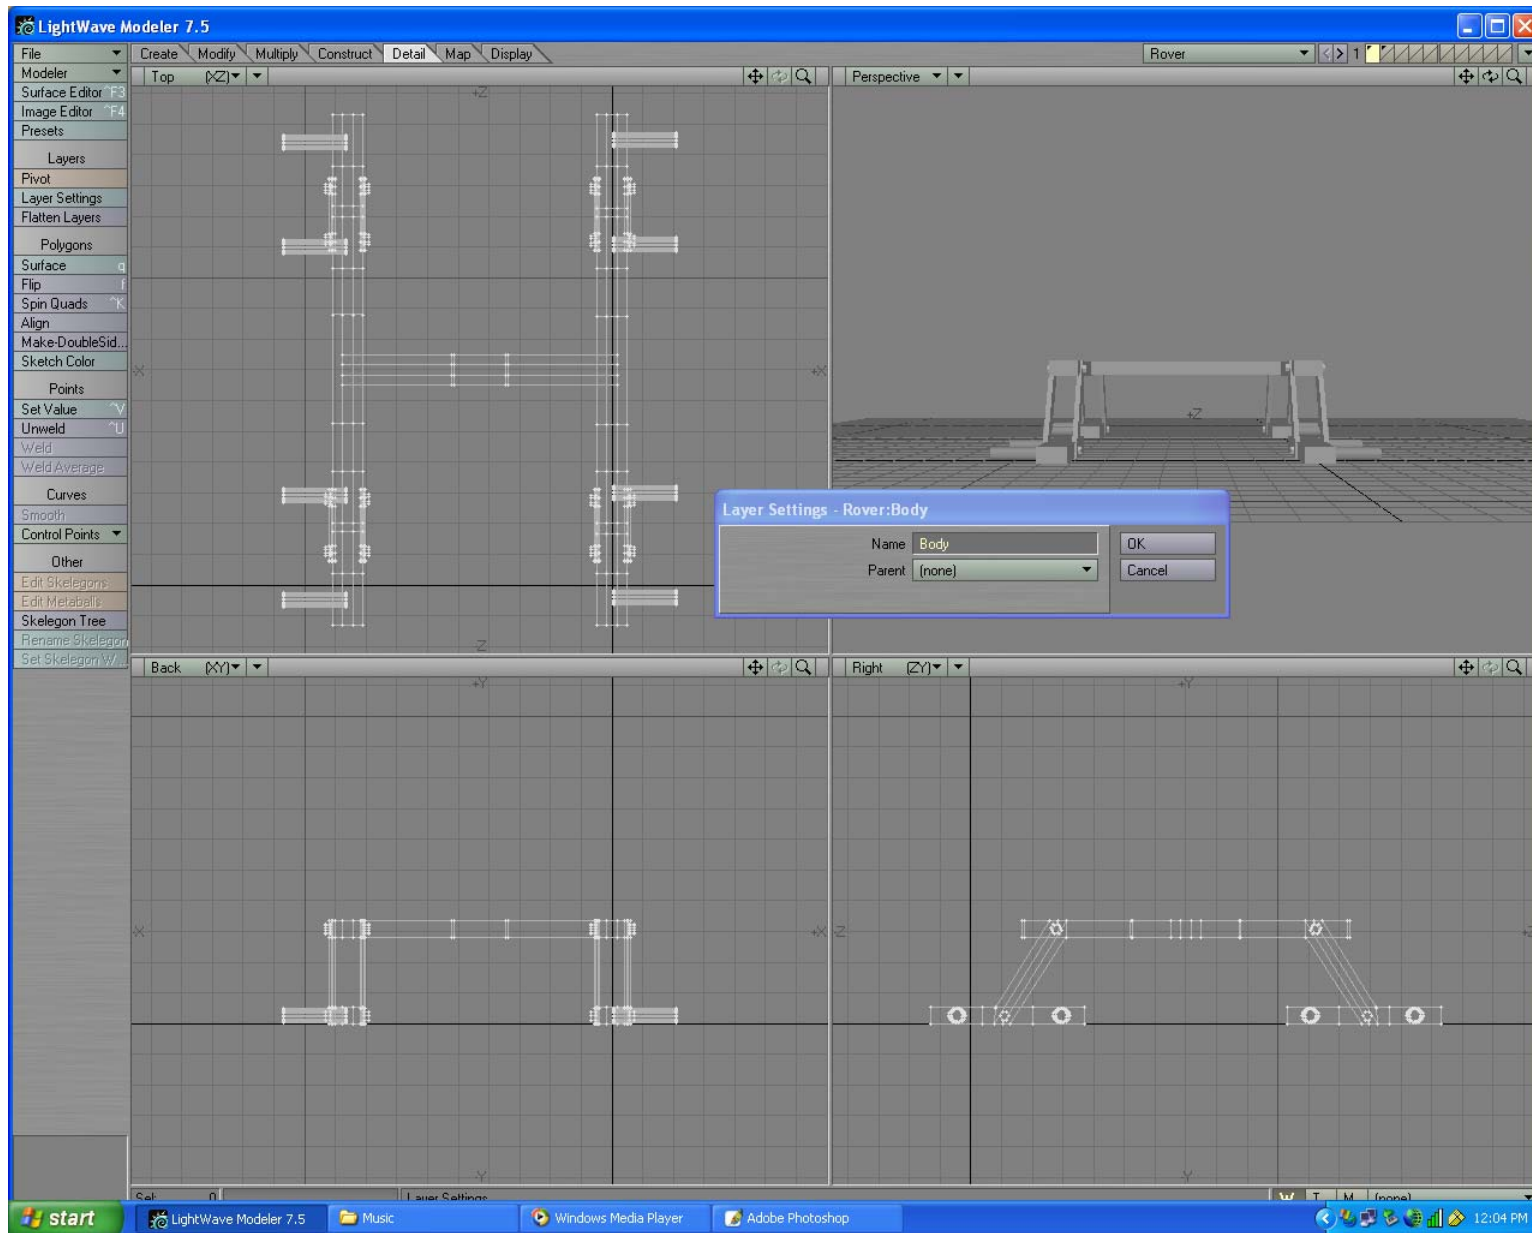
LightWave Modeler 7.5

File
Create
Modify
Multiply
Construct
Detail
Map
Display
Rover
1

Modeler
Surface Editor ^F3
Image Editor ^F4
Presets
Layers
Pivot
Layer Settings
Flatten Layers
Polygons
Surface q
Flip f
Spin Quads ^K
Align
Make-DoubleSid...
Sketch Color
Points
Set Value ^V
Unweld ^U
Weld
Weld Average
Curves
Smooth
Control Points
Other
Edit Skelegons
Edit Metaballs
Skelegon Tree
Rename Skelegon
Set Skelegon W...

Top (XZ)
+Z
-X
+X
-Z

Perspective
+Z

Layer Settings - Rover:Body
Name Body
Parent (none)
OK
Cancel

Back (XY)
+Y
-X
+X
-Y

Right (ZY)
+Y
-Z
+Z
-Y

Sel: 0
Layer Settings
W T M (none)

start
LightWave Modeler 7.5
Music
Windows Media Player
Adobe Photoshop
12:04 PM